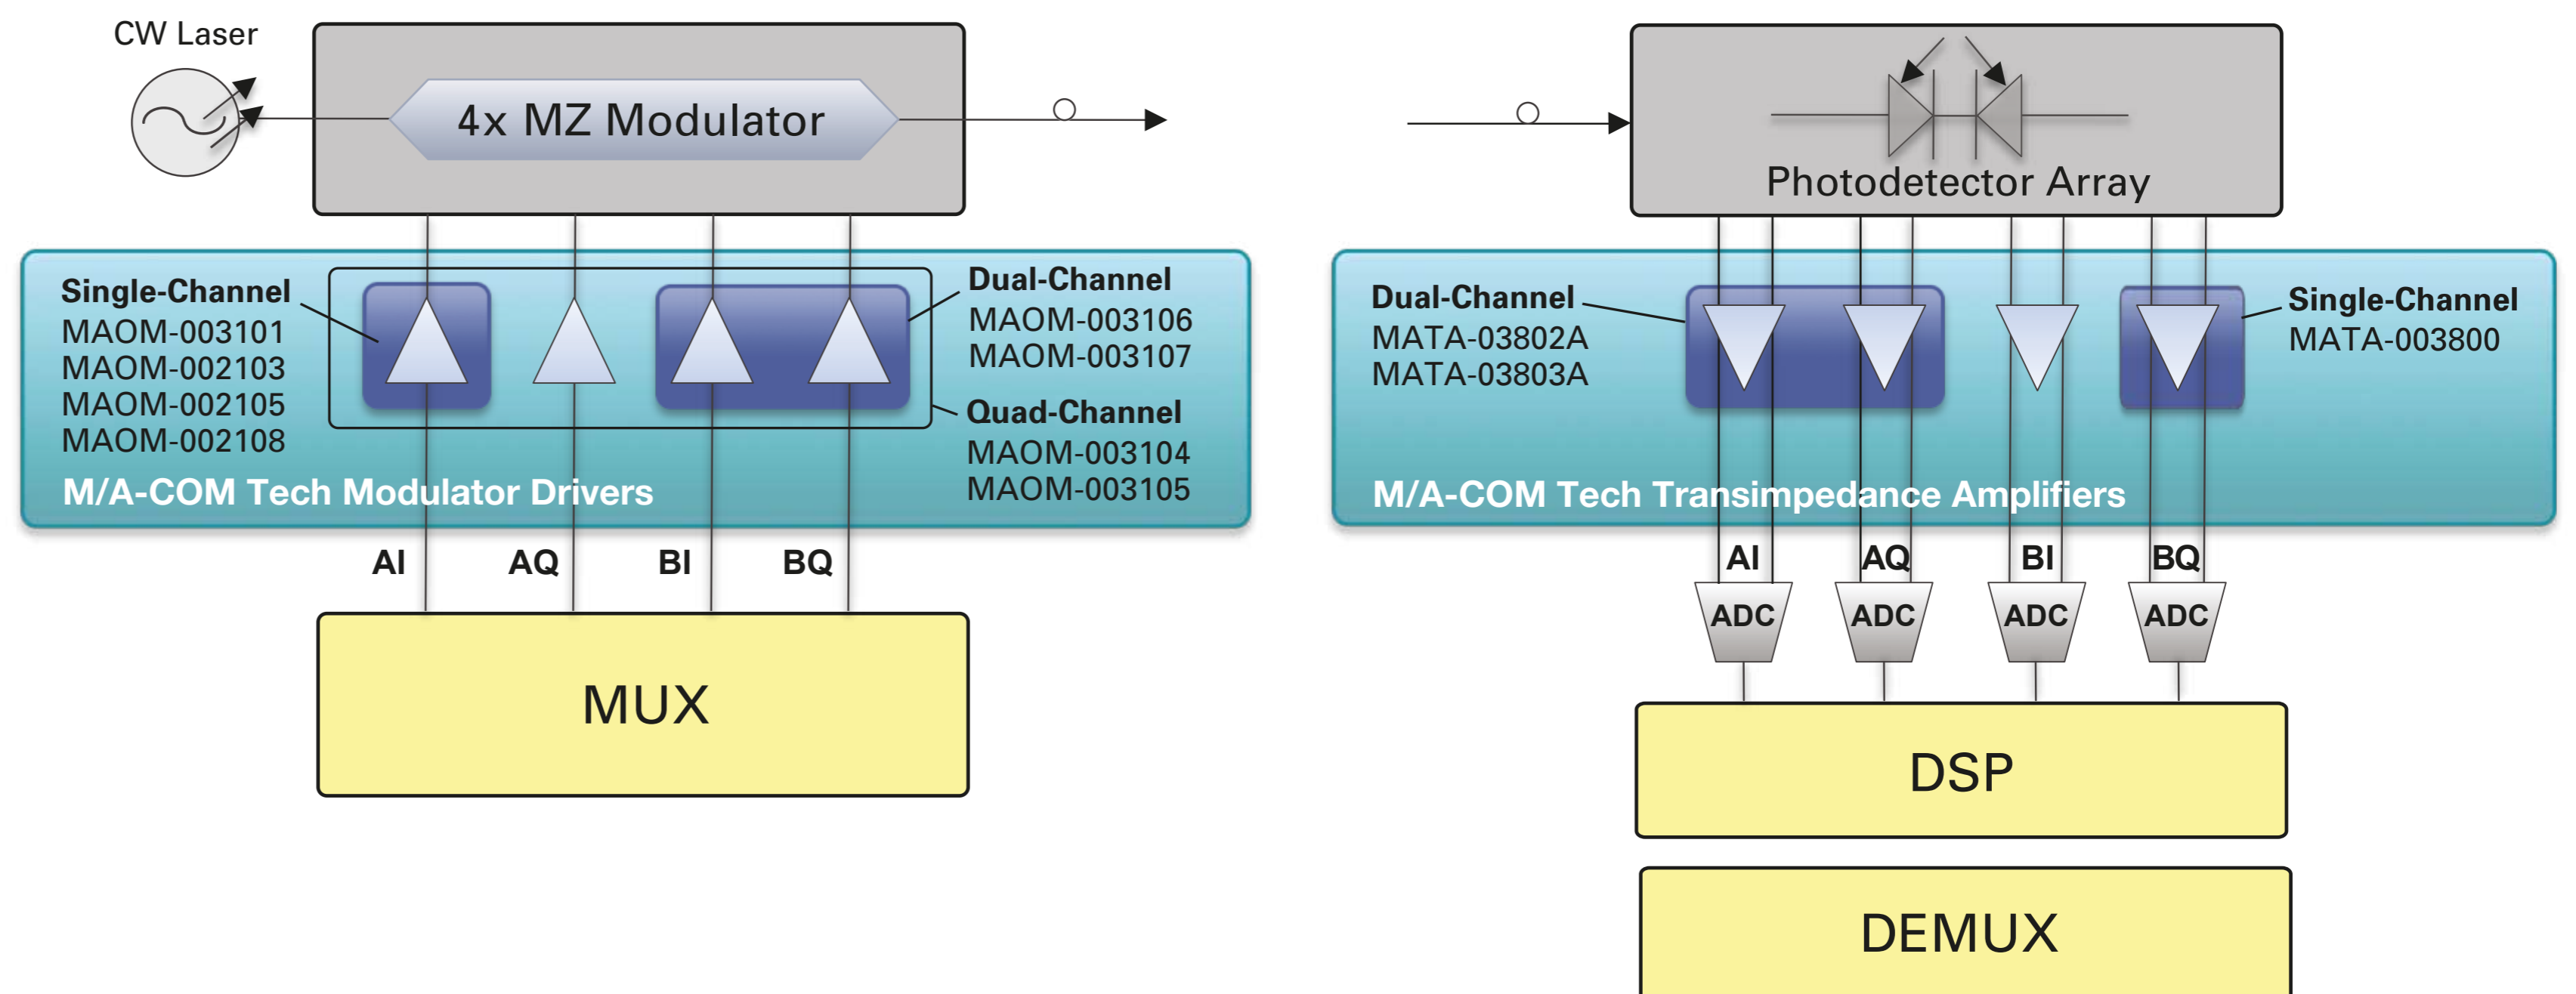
CW Laser

4x MZ Modulator

Single-Channel
MAOM-003101
MAOM-002103
MAOM-002105
MAOM-002108

Dual-Channel
MAOM-003106
MAOM-003107

Quad-Channel
MAOM-003104
MAOM-003105

M/A-COM Tech Modulator Drivers

AI AQ BI BQ

MUX

Photodetector Array

Dual-Channel
MATA-03802A
MATA-03803A

Single-Channel
MATA-003800

M/A-COM Tech Transimpedance Amplifiers

AI AQ BI BQ

ADC ADC ADC ADC

DSP

DEMUX